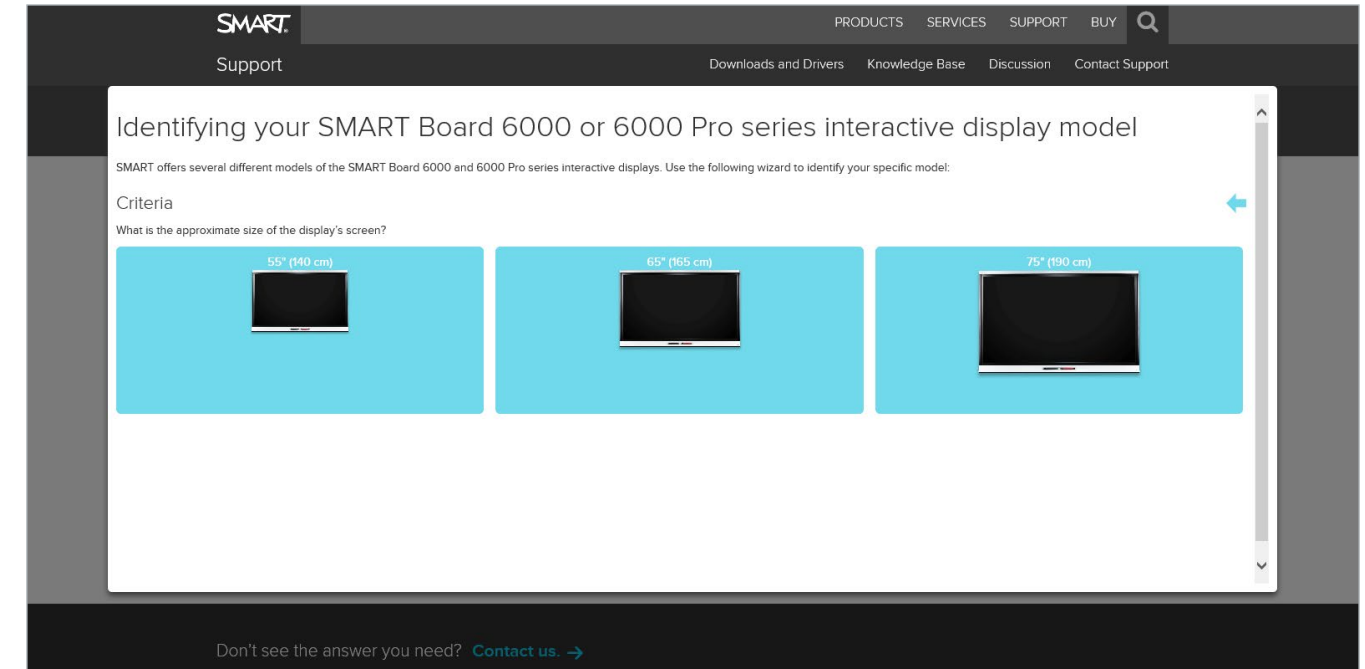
SMART.

PRODUCTS SERVICES SUPPORT BUY

Support

Downloads and Drivers Knowledge Base Discussion Contact Support

Identifying your SMART Board 6000 or 6000 Pro series interactive display model

SMART offers several different models of the SMART Board 6000 and 6000 Pro series interactive displays. Use the following wizard to identify your specific model:

Criteria

What is the approximate size of the display's screen?

55" (140 cm)

65" (165 cm)

75" (190 cm)

Don't see the answer you need? Contact us. →